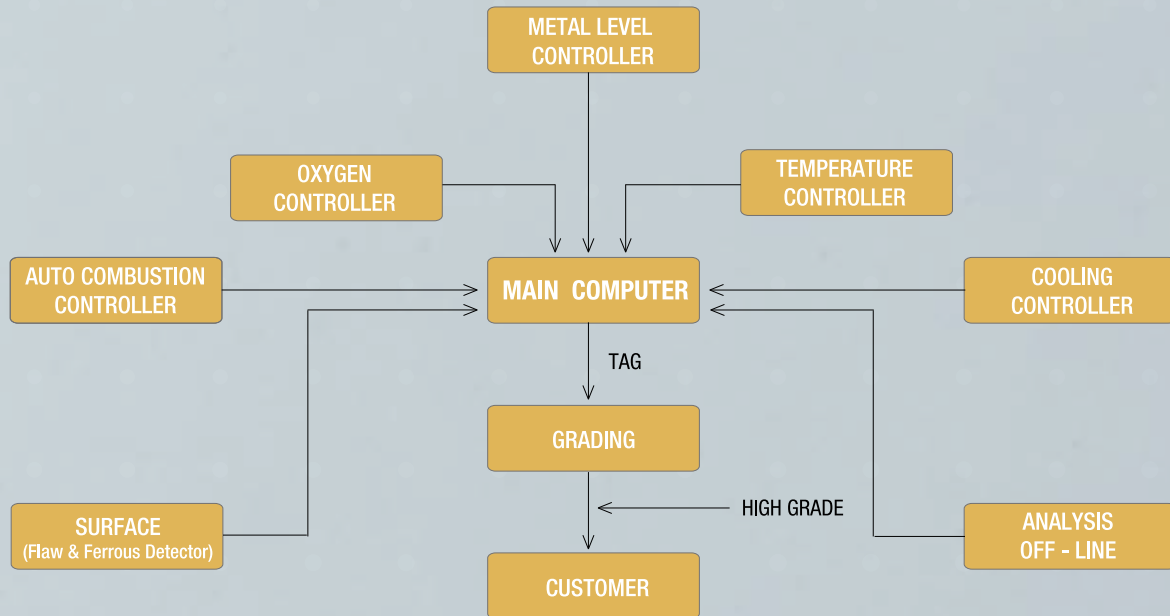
METAL LEVEL CONTROLLER

OXYGEN CONTROLLER

TEMPERATURE CONTROLLER

AUTO COMBUSTION CONTROLLER

MAIN COMPUTER

COOLING CONTROLLER

TAG

GRADING

HIGH GRADE

SURFACE (Flaw & Ferrous Detector)

ANALYSIS OFF - LINE

CUSTOMER